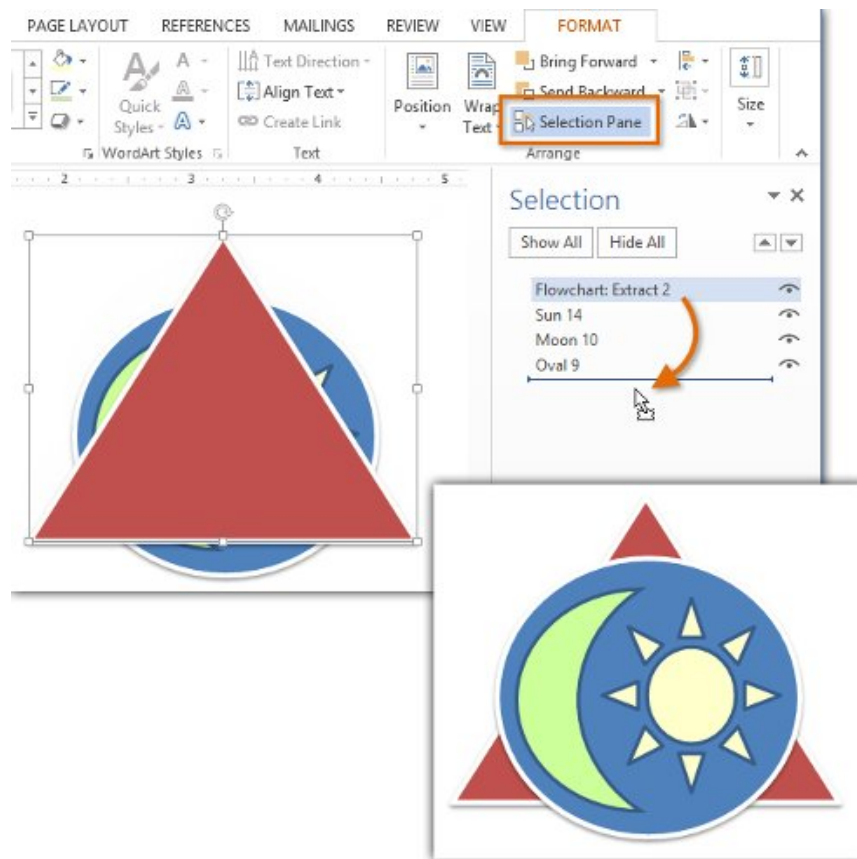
PAGE LAYOUT REFERENCES MAILINGS REVIEW VIEW FORMAT

Quick Styles
WordArt Styles
Text Direction
Align Text
Create Link
Text
Position
Wrap Text
Bring Forward
Send Backward
Selection Pane
Arrange
Size

2 3 4 5

Selection
Show All Hide All
Flowchart: Extract 2
Sun 14
Moon 10
Oval 9